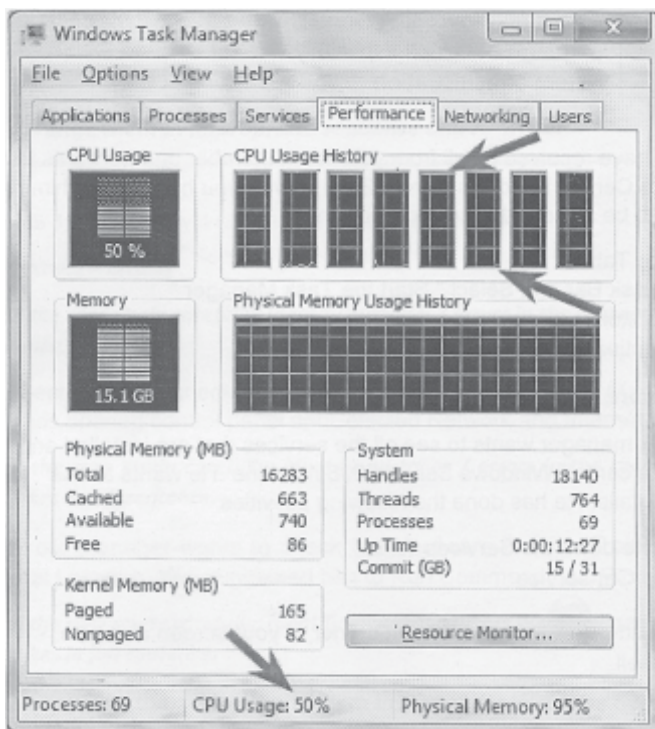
Windows Task Manager

File Options View Help

Applications Processes Services Performance Networking Users

CPU Usage

50 %

CPU Usage History

Memory

15.1 GB

Physical Memory Usage History

Physical Memory (MB)

| | |
|---|---|
| Total | 16283 |
| Cached | 663 |
| Available | 740 |
| Free | 86 |

System

| | |
|---|---|
| Handles | 18140 |
| Threads | 764 |
| Processes | 69 |
| Up Time | 0:00:12:27 |
| Commit (GB) | 15 / 31 |

Kernel Memory (MB)

| | |
|---|---|
| Paged | 165 |
| Nonpaged | 82 |

Resource Monitor...

Processes: 69 CPU Usage: 50% Physical Memory: 95%